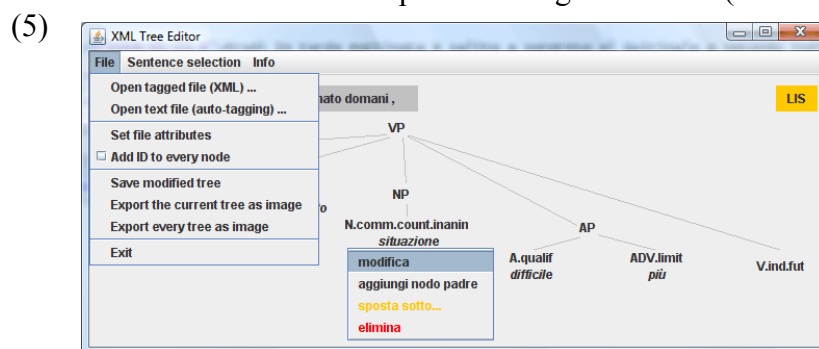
(5)

XML Tree Editor

File Sentence selection Info

Open tagged file (XML) ...
Open text file (auto-tagging) ...
Set file attributes
Add ID to every node
Save modified tree
Export the current tree as image
Export every tree as image
Exit

nato domani ,

LIS

VP

NP

N.comm.count.inanin
situazione

AP

A.qualif
difficile

ADV.limit
più

V.ind.fut

modifica
aggiungi nodo padre
sposta sotto...
elimina